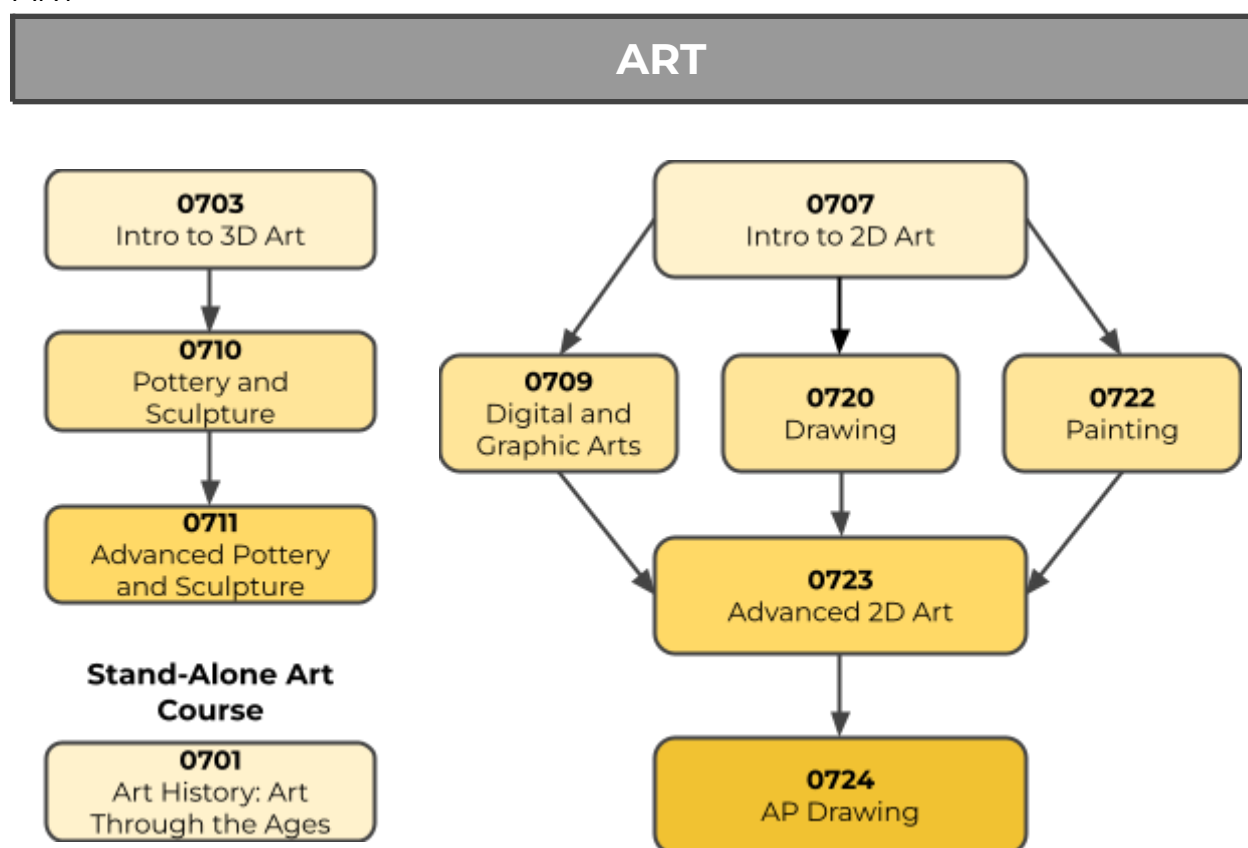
ART

0703
Intro to 3D Art

0710
Pottery and Sculpture

0711
Advanced Pottery and Sculpture

Stand-Alone Art Course

0701
Art History: Art Through the Ages

0707
Intro to 2D Art

0709
Digital and Graphic Arts

0720
Drawing

0722
Painting

0723
Advanced 2D Art

0724
AP Drawing